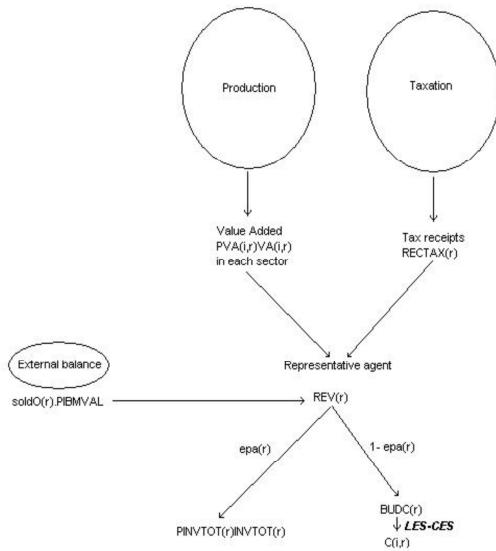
Production

Taxation

Value Added
PVA(i,r)VA(i,r)
in each sector

Tax receipts
RECTAX(r)

External balance

Representative agent

soldO(r).PIBMVAL

REV(r)

epa(r)

1- epa(r)

PINVTOT(r)INVTOT(r)

BUDC(r)
↓ ***LES-CES***
C(i,r)